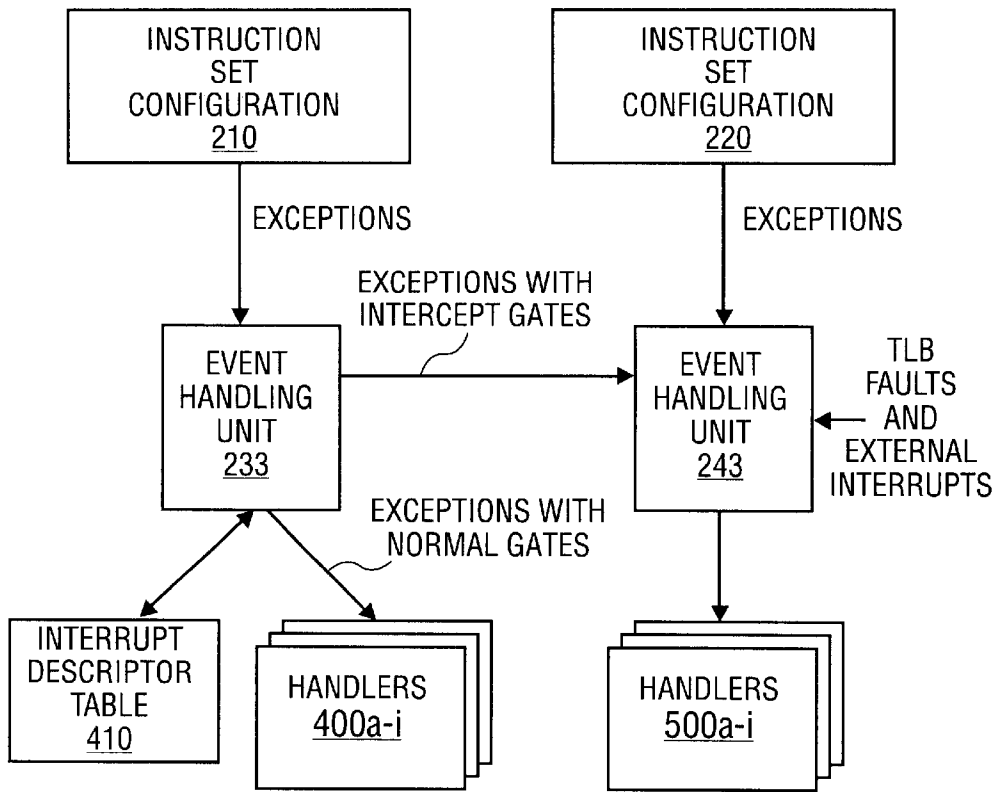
INSTRUCTION SET CONFIGURATION 210

INSTRUCTION SET CONFIGURATION 220

EXCEPTIONS

EXCEPTIONS

EXCEPTIONS WITH INTERCEPT GATES

EVENT HANDLING UNIT 233

EVENT HANDLING UNIT 243

TLB FAULTS AND EXTERNAL INTERRUPTS

EXCEPTIONS WITH NORMAL GATES

INTERRUPT DESCRIPTOR TABLE 410

HANDLERS 400a-i

HANDLERS 500a-i